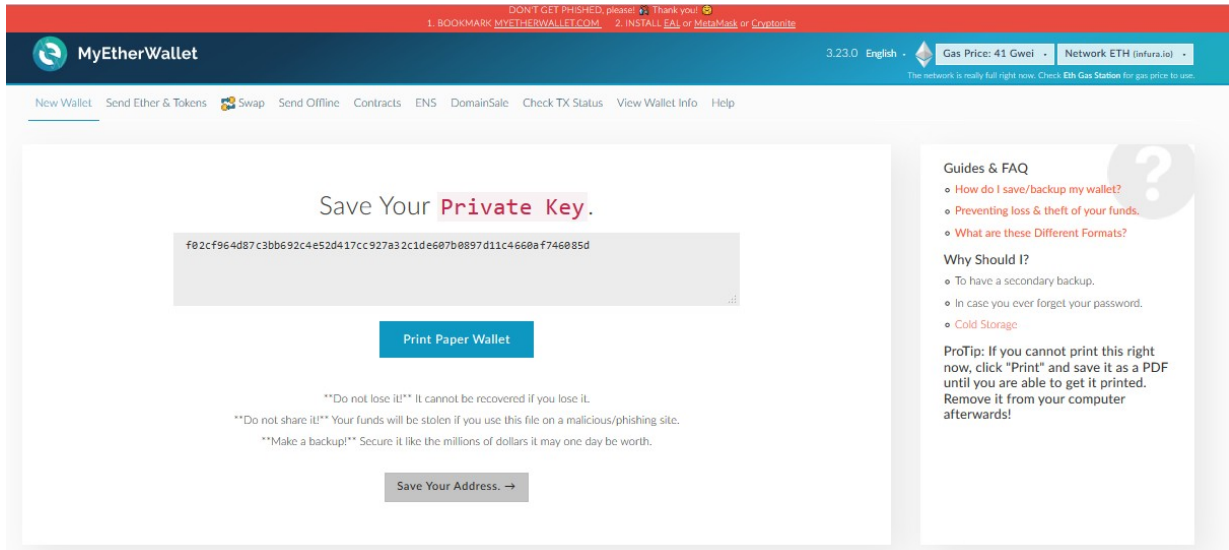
DON'T GET PHISHED, please! Thank you!
1. BOOKMARK MYETHERWALLET.COM 2. INSTALL EAL or MetaMask or Cryptonite

MyEtherWallet

3.23.0 English · Gas Price: 41 Gwei · Network ETH (infura.io) ·
The network is really full right now. Check Eth Gas Station for gas price to use.

New Wallet Send Ether & Tokens Swap Send Offline Contracts ENS DomainSale Check TX Status View Wallet Info Help

Save Your Private Key.

f02cf964d87c3bb692c4e52d417cc927a32c1de607b0897d11c4660af746085d

Print Paper Wallet

**Do not lose it!** It cannot be recovered if you lose it.
**Do not share it!** Your funds will be stolen if you use this file on a malicious/phishing site.
**Make a backup!** Secure it like the millions of dollars it may one day be worth.

Save Your Address. →

Guides & FAQ
How do I save/backup my wallet?
Preventing loss & theft of your funds.
What are these Different Formats?

Why Should I?
To have a secondary backup.
In case you ever forget your password.
Cold Storage

ProTip: If you cannot print this right now, click "Print" and save it as a PDF until you are able to get it printed. Remove it from your computer afterwards!